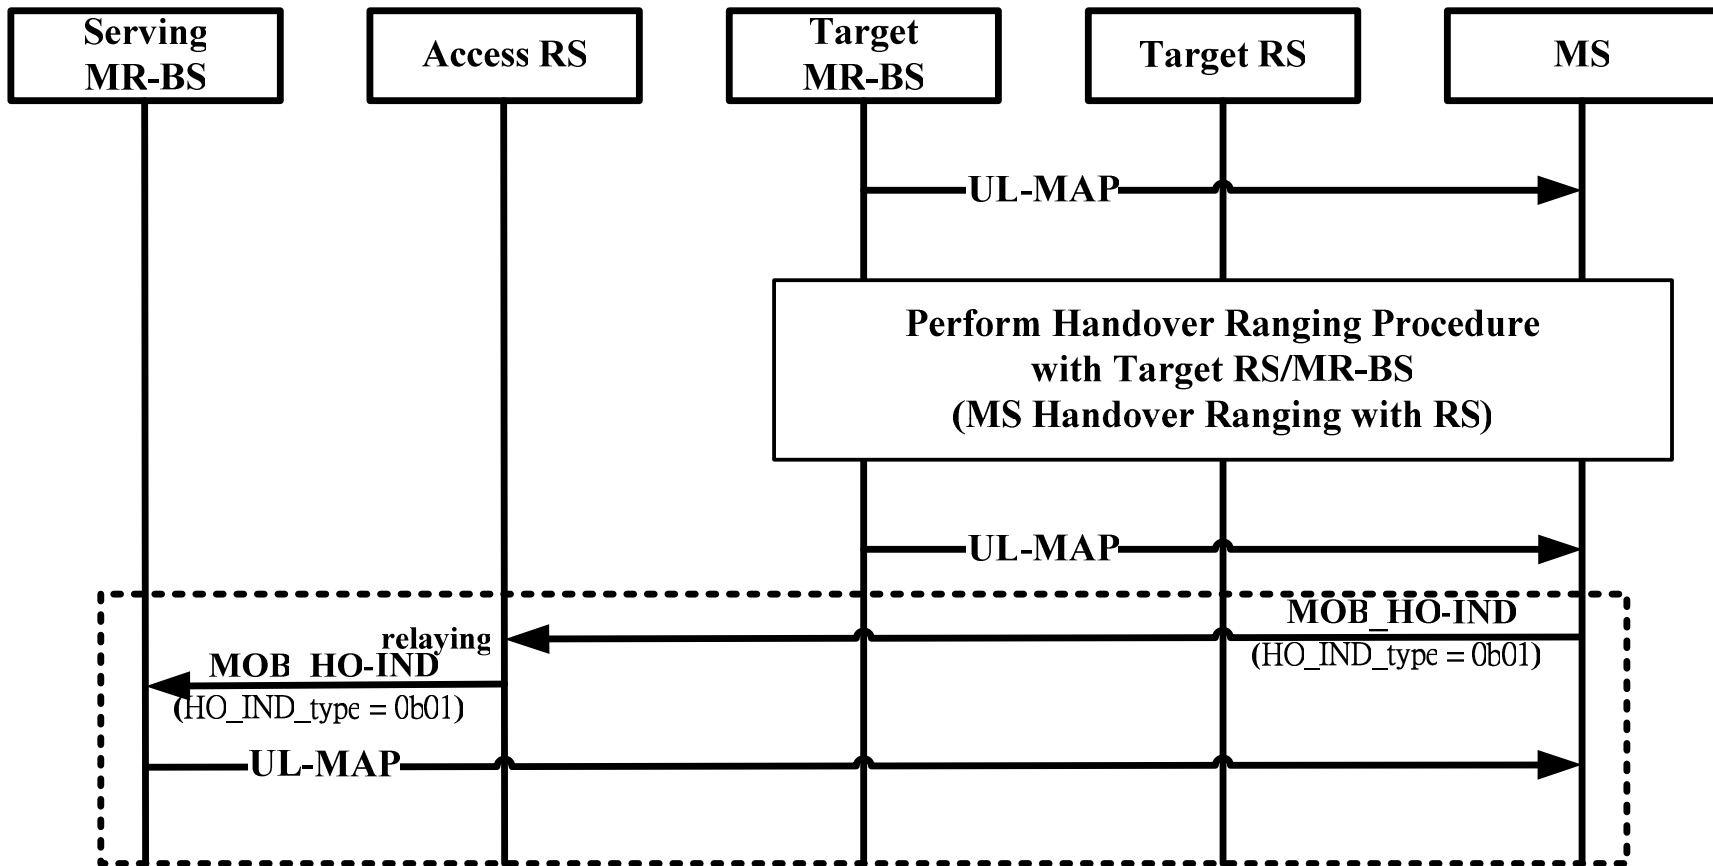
Serving MR-BS

Access RS

Target MR-BS

Target RS

MS

UL-MAP

Perform Handover Ranging Procedure with Target RS/MR-BS (MS Handover Ranging with RS)

UL-MAP

MOB_HO-IND (HO_IND_type = 0b01)

relaying

MOB_HO-IND (HO_IND_type = 0b01)

UL-MAP